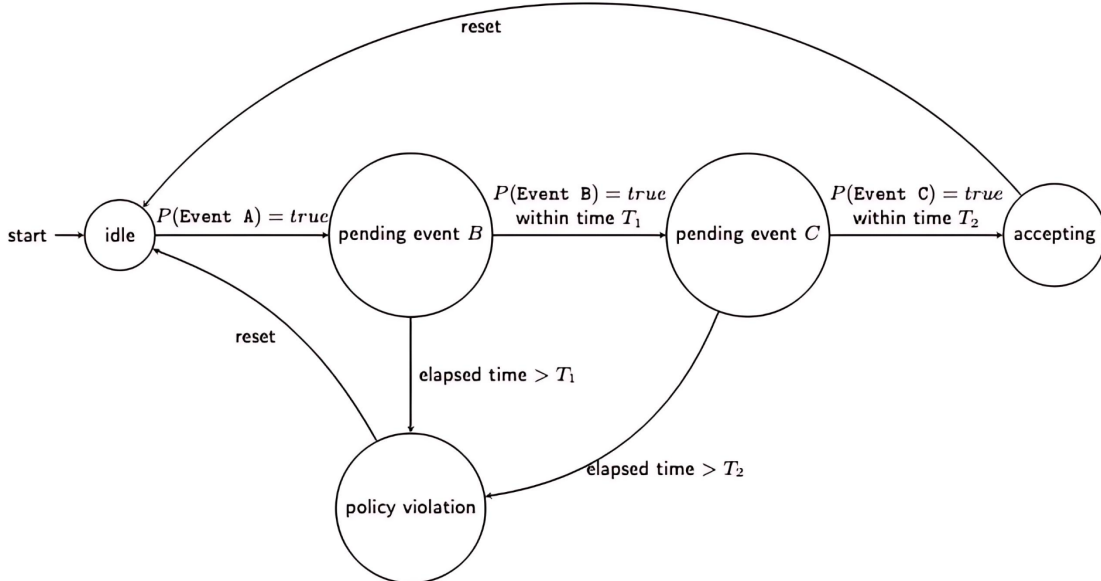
reset

start

idle

$P(\texttt{Event A}) = true$

pending event $B$

$P(\texttt{Event B}) = true$
within time $T_1$

pending event $C$

$P(\texttt{Event C}) = true$
within time $T_2$

accepting

reset

elapsed time $> T_1$

elapsed time $> T_2$

policy violation